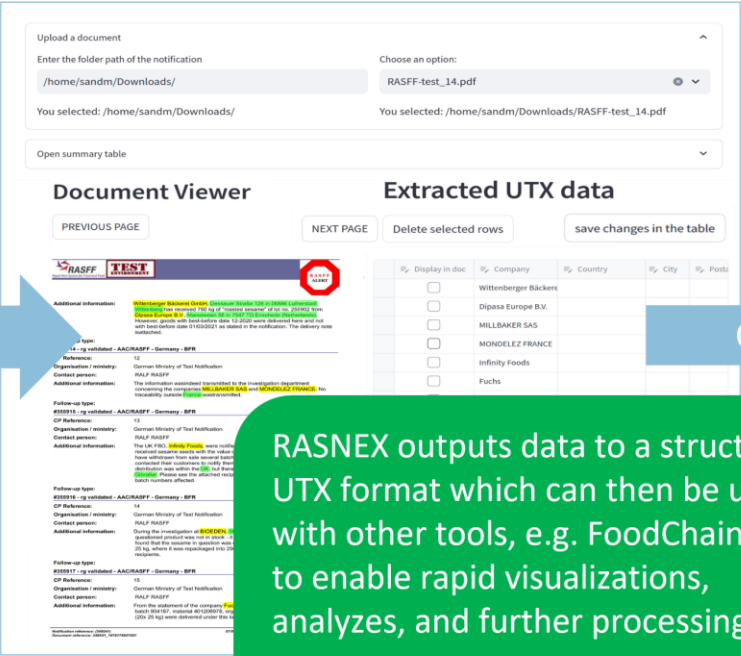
Upload a document

Enter the folder path of the notification

/home/sandm/Downloads/

You selected: /home/sandm/Downloads/

Choose an option:

RASFF-test_14.pdf

You selected: /home/sandm/Downloads/RASFF-test_14.pdf

Open summary table

Document Viewer

PREVIOUS PAGE

NEXT PAGE

Extracted UTX data

Delete selected rows

save changes in the table

| Display in doc | Company | Country | City | Posta |
|---|---|---|---|---|
| | Wittenberger Bäcker | | | |
| | Dipasa Europe B.V. | | | |
| | MILLBAKER SAS | | | |
| | MONDELEZ FRANCE | | | |
| | Infinity Foods | | | |
| | Fuchs | | | |

RASFF TEST

Additional information: Wittenberger Bäckerei GmbH, Dessauer Straße 126 in 06886 Lutherstadt Wittenberg has received 750 kg of "roasted sesame" of lot no. 250952 from Dipasa Europe B.V., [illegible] However, goods with best-before date 12-2020 were delivered here and not with best-before date 01/03/2021 as stated in the notification. The delivery note switched.

Follow-up type:
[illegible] - rg validated - AAC/RASFF - Germany - BFR
CP Reference: 12
Organisation / ministry: German Ministry of Test Notification
Contact person: RALF RASFF
Additional information: The information wasindeed transmitted to the investigation department concerning the companies MILLBAKER SAS and MONDELEZ FRANCE. No traceability outside France wastransmitted.

Follow-up type:
#355915 - rg validated - AAC/RASFF - Germany - BFR
CP Reference: 13
Organisation / ministry: German Ministry of Test Notification
Contact person: RALF RASFF
Additional information: The UK FSO, Infinity Foods, were notifie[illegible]

Follow-up type:
#355916 - rg validated - AAC/RASFF - Germany - BFR
CP Reference: 14
Organisation / ministry: German Ministry of Test Notification
Contact person: RALF RASFF
Additional information: During the investigation at BIOEDEN, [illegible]

Follow-up type:
#355917 - rg validated - AAC/RASFF - Germany - BFR
CP Reference: 15
Organisation / ministry: German Ministry of Test Notification
Contact person: RALF RASFF
Additional information: From the statement of the company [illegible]

RASNEX outputs data to a struct UTX format which can then be u with other tools, e.g. FoodChain to enable rapid visualizations, analyzes, and further processing